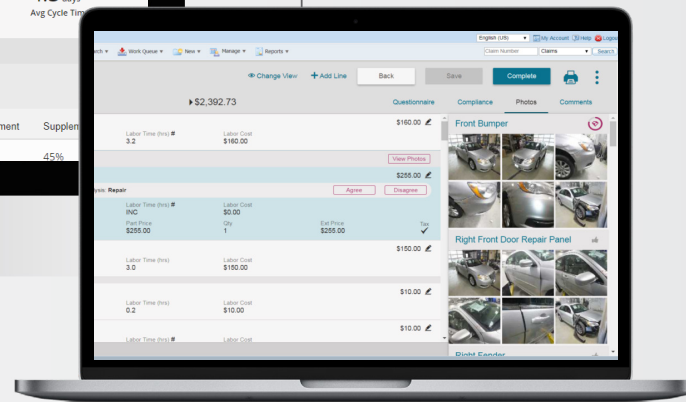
days
Avg Cycle Tim

ment Supplem
45%

rch ▾ Work Queue ▾ New ▾ Manage ▾ Reports ▾
English (US) My Account Help Logout
Claim Number Claims Search

Change View + Add Line Back Save Complete

▸$2,392.73
Questionnaire Compliance Photos Comments

$160.00
Labor Time (hrs) #
3.2
Labor Cost
$160.00

View Photos
$255.00
ysis: Repair
Agree Disagree
Labor Time (hrs) #
INC
Labor Cost
$0.00
Part Price
$255.00
Qty
1
Ext Price
$255.00
Tax

$150.00
Labor Time (hrs)
3.0
Labor Cost
$150.00

$10.00
Labor Time (hrs)
0.2
Labor Cost
$10.00

$10.00
Labor Time (hrs) #
Labor Cost

Front Bumper
Right Front Door Repair Panel
Right Fender